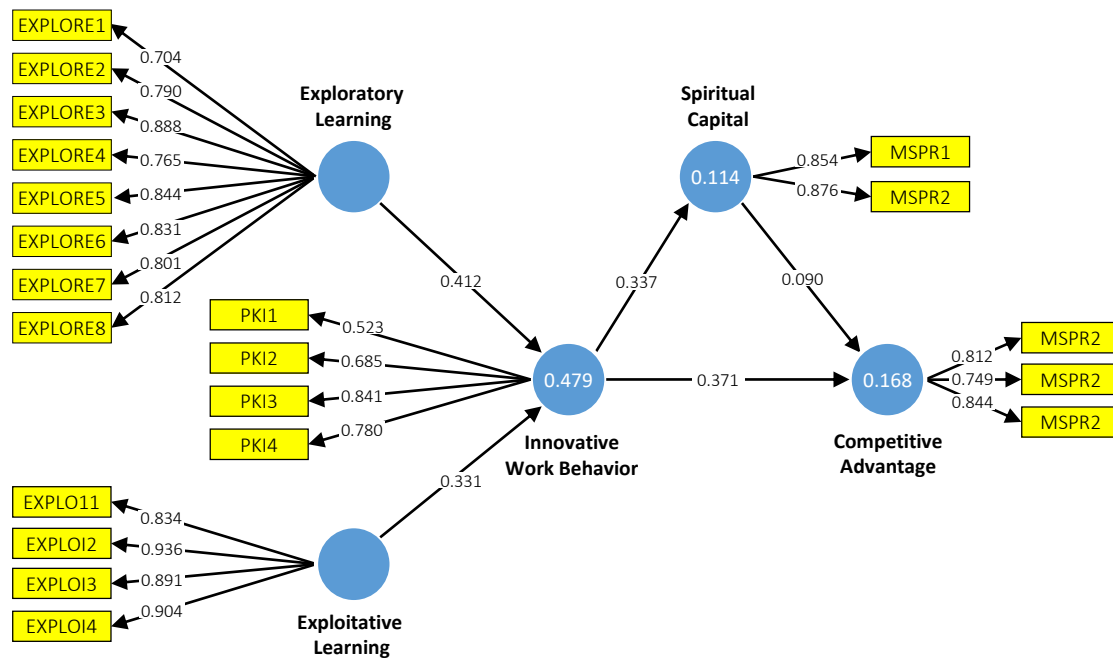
EXPLORE1
0.704
EXPLORE2
0.790
EXPLORE3
0.888
EXPLORE4
0.765
EXPLORE5
0.844
EXPLORE6
0.831
EXPLORE7
0.801
EXPLORE8
0.812

Exploratory Learning

Spiritual Capital

0.114

0.854
MSPR1
0.876
MSPR2

0.412

0.337

0.090

PKI1
0.523
PKI2
0.685
PKI3
0.841
PKI4
0.780

0.479

0.371

0.168

0.812
MSPR2
0.749
MSPR2
0.844
MSPR2

Innovative Work Behavior

Competitive Advantage

0.331

EXPLO11
0.834
EXPLOI2
0.936
EXPLOI3
0.891
EXPLOI4
0.904

Exploitative Learning